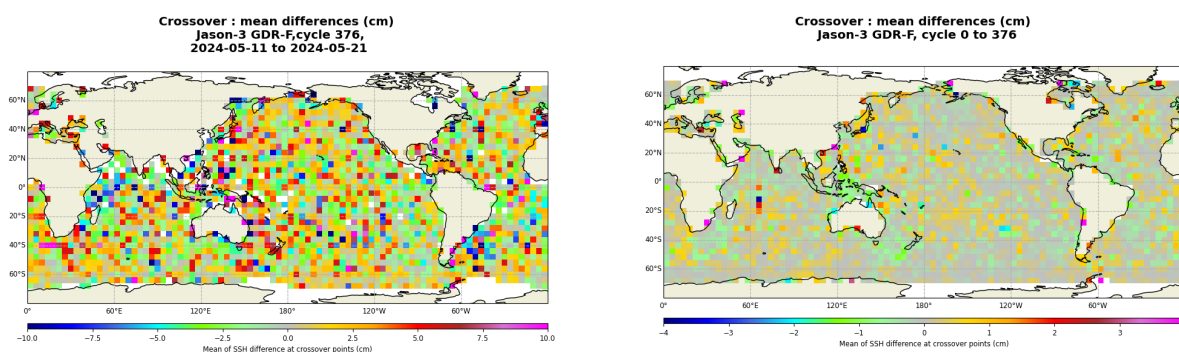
Crossover : mean differences (cm)
Jason-3 GDR-F,cycle 376,
2024-05-11 to 2024-05-21

60°N
40°N
20°N
0°
20°S
40°S
60°S

0°
60°E
120°E
180°
120°W
60°W

−10.0
−7.5
−5.0
−2.5
0.0
2.5
5.0
7.5
10.0
Mean of SSH difference at crossover points (cm)

Crossover : mean differences (cm)
Jason-3 GDR-F, cycle 0 to 376

60°N
40°N
20°N
0°
20°S
40°S
60°S

0°
60°E
120°E
180°
120°W
60°W

−4
−3
−2
−1
0
1
2
3
Mean of SSH difference at crossover points (cm)